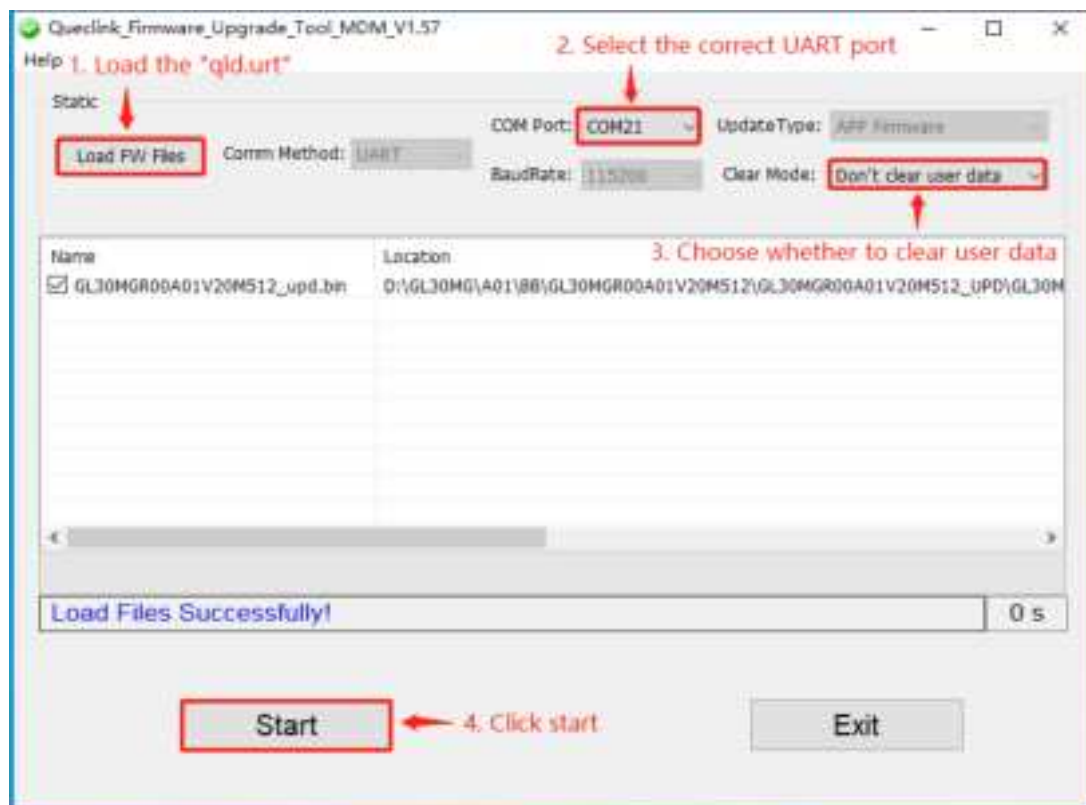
Queclink_Firmware_Upgrade_Tool_MDM_V1.57

Help 1. Load the "qld.urt"

2. Select the correct UART port

Static

Load FW Files

Comm Method: UART

COM Port: COM21

UpdateType: APP Firmware

BaudRate: 115200

Clear Mode: Don't clear user data

3. Choose whether to clear user data

| Name | Location |
|---|---|
| ☑ GL30MGR00A01V20M512_upd.bin | D:\GL30MG\A01\BB\GL30MGR00A01V20M512\GL30MGR00A01V20M512_UPD\GL30M |

Load Files Successfully!

0 s

Start

4. Click start

Exit